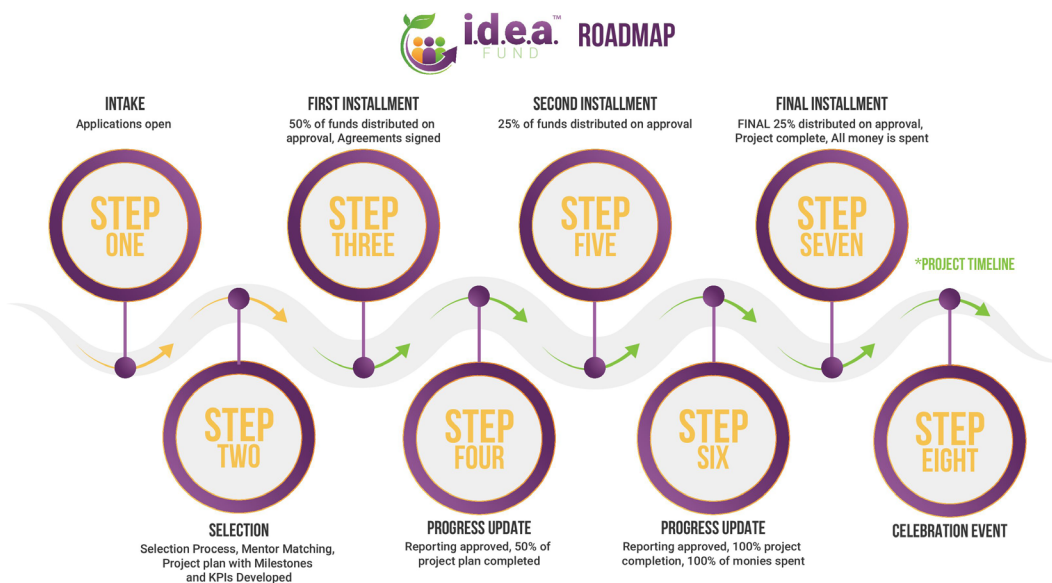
i.d.e.a.™ FUND ROADMAP

INTAKE
Applications open

STEP ONE

FIRST INSTALLMENT
50% of funds distributed on approval, Agreements signed

STEP THREE

SECOND INSTALLMENT
25% of funds distributed on approval

STEP FIVE

FINAL INSTALLMENT
FINAL 25% distributed on approval, Project complete, All money is spent

STEP SEVEN

*PROJECT TIMELINE

STEP TWO

SELECTION
Selection Process, Mentor Matching, Project plan with Milestones and KPIs Developed

STEP FOUR

PROGRESS UPDATE
Reporting approved, 50% of project plan completed

STEP SIX

PROGRESS UPDATE
Reporting approved, 100% project completion, 100% of monies spent

STEP EIGHT

CELEBRATION EVENT